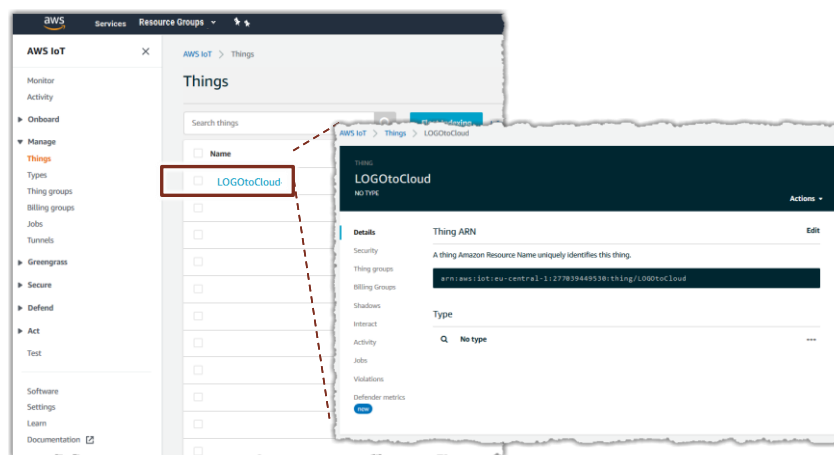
aws Services Resource Groups

AWS IoT ×

Monitor
Activity

▶ Onboard

▼ Manage
Things
Types
Thing groups
Billing groups
Jobs
Tunnels

▶ Greengrass

▶ Secure

▶ Defend

▶ Act

Test

Software
Settings
Learn
Documentation

AWS IoT > Things

Things

Search things

Name

LOGOtoCloud

AWS IoT > Things > LOGOtoCloud

THING
LOGOtoCloud
NO TYPE

Actions ▾

Details
Security
Thing groups
Billing Groups
Shadows
Interact
Activity
Jobs
Violations
Defender metrics
new

Thing ARN

Edit

A thing Amazon Resource Name uniquely identifies this thing.

arn:aws:iot:eu-central-1:277039449530:thing/LOGOtoCloud

Type

No type

...